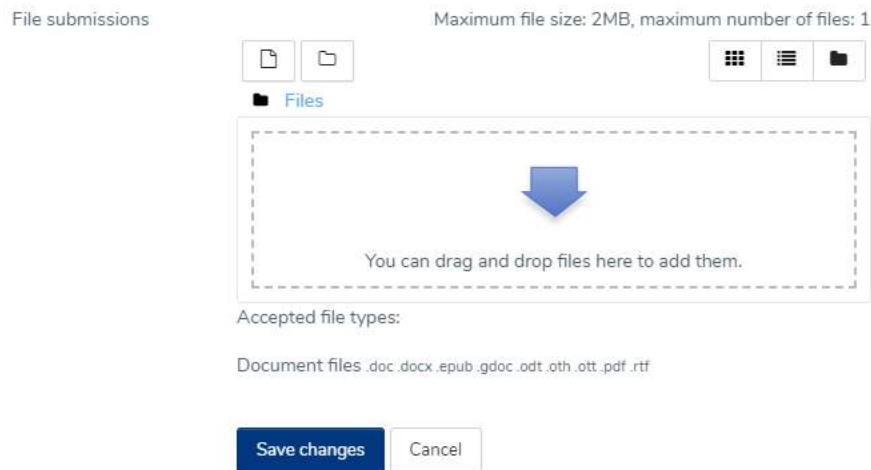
File submissions

Maximum file size: 2MB, maximum number of files: 1

Files

You can drag and drop files here to add them.

Accepted file types:

Document files .doc .docx .epub .gdoc .odt .oth .ott .pdf .rtf

Save changes

Cancel